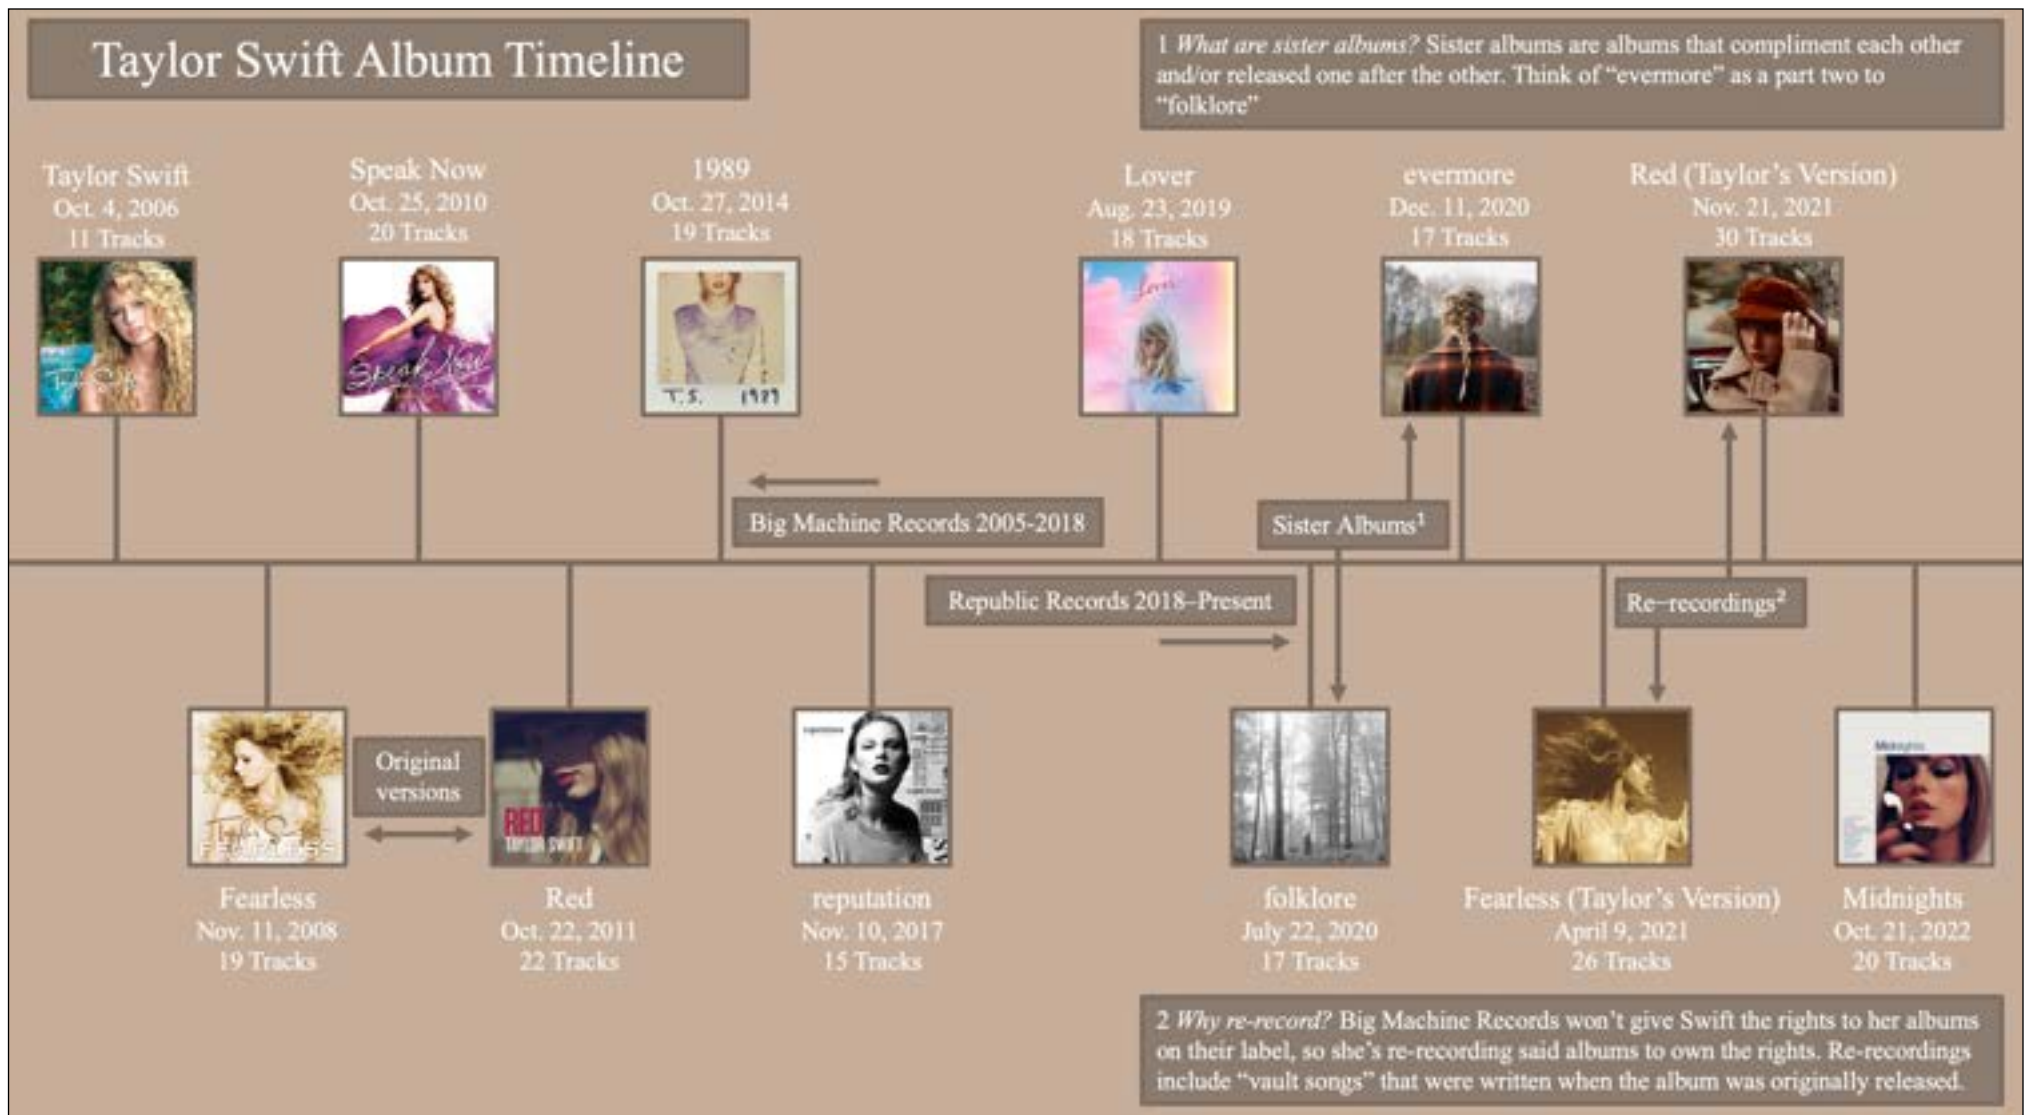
Taylor Swift Album Timeline

1 *What are sister albums?* Sister albums are albums that compliment each other and/or released one after the other. Think of "evermore" as a part two to "folklore"

Taylor Swift
Oct. 4, 2006
11 Tracks

Speak Now
Oct. 25, 2010
20 Tracks

1989
Oct. 27, 2014
19 Tracks

Lover
Aug. 23, 2019
18 Tracks

evermore
Dec. 11, 2020
17 Tracks

Red (Taylor's Version)
Nov. 21, 2021
30 Tracks

Big Machine Records 2005-2018

Sister Albums$^1$

Republic Records 2018–Present

Re–recordings$^2$

Original versions

Fearless
Nov. 11, 2008
19 Tracks

Red
Oct. 22, 2011
22 Tracks

reputation
Nov. 10, 2017
15 Tracks

folklore
July 22, 2020
17 Tracks

Fearless (Taylor's Version)
April 9, 2021
26 Tracks

Midnights
Oct. 21, 2022
20 Tracks

2 *Why re-record?* Big Machine Records won't give Swift the rights to her albums on their label, so she's re-recording said albums to own the rights. Re-recordings include "vault songs" that were written when the album was originally released.